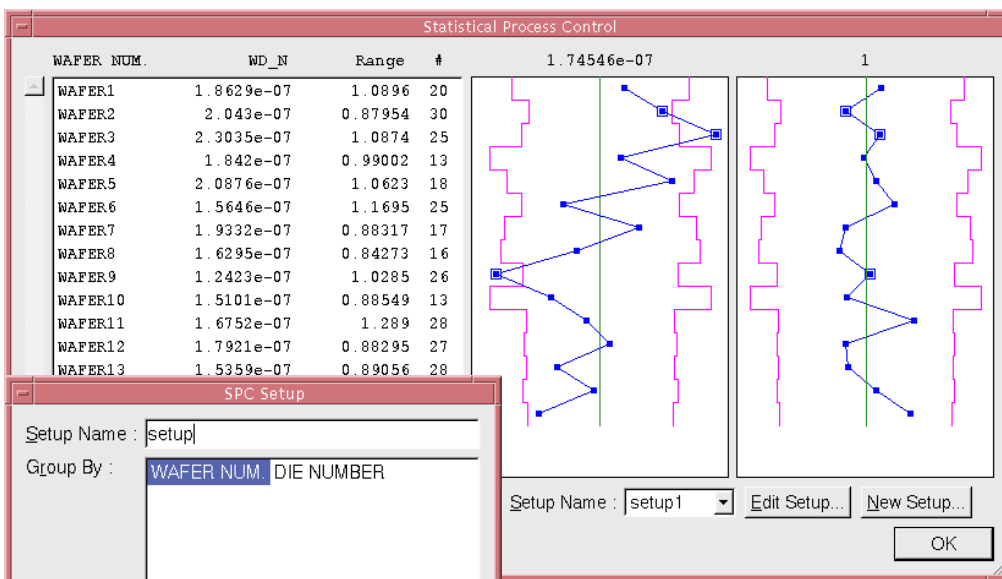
Statistical Process Control

| WAFER NUM. | WD_N | Range | # |
|---|---|---|---|
| WAFER1 | 1.8629e-07 | 1.0896 | 20 |
| WAFER2 | 2.043e-07 | 0.87954 | 30 |
| WAFER3 | 2.3035e-07 | 1.0874 | 25 |
| WAFER4 | 1.842e-07 | 0.99002 | 13 |
| WAFER5 | 2.0876e-07 | 1.0623 | 18 |
| WAFER6 | 1.5646e-07 | 1.1695 | 25 |
| WAFER7 | 1.9332e-07 | 0.88317 | 17 |
| WAFER8 | 1.6295e-07 | 0.84273 | 16 |
| WAFER9 | 1.2423e-07 | 1.0285 | 26 |
| WAFER10 | 1.5101e-07 | 0.88549 | 13 |
| WAFER11 | 1.6752e-07 | 1.289 | 28 |
| WAFER12 | 1.7921e-07 | 0.88295 | 27 |
| WAFER13 | 1.5359e-07 | 0.89056 | 28 |

1.74546e-07

1

SPC Setup

Setup Name : setup

Group By : WAFER NUM. DIE NUMBER

Setup Name : setup1

Edit Setup...

New Setup...

OK